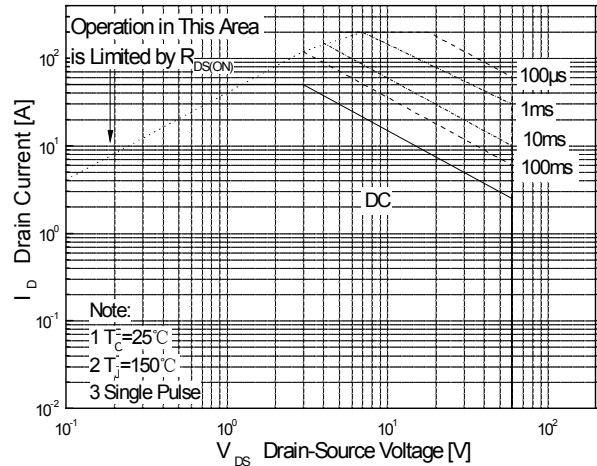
Operation in This Area is Limited by $R_{DS(ON)}$

100µs

1ms

10ms

100ms

DC

$I_D$ Drain Current [A]

$10^2$

$10^1$

$10^0$

$10^{-1}$

$10^{-2}$

Note:
1 $T_C$=25℃
2 $T_J$=150℃
3 Single Pulse

$10^{-1}$

$10^0$

$10^1$

$10^2$

$V_{DS}$ Drain-Source Voltage [V]